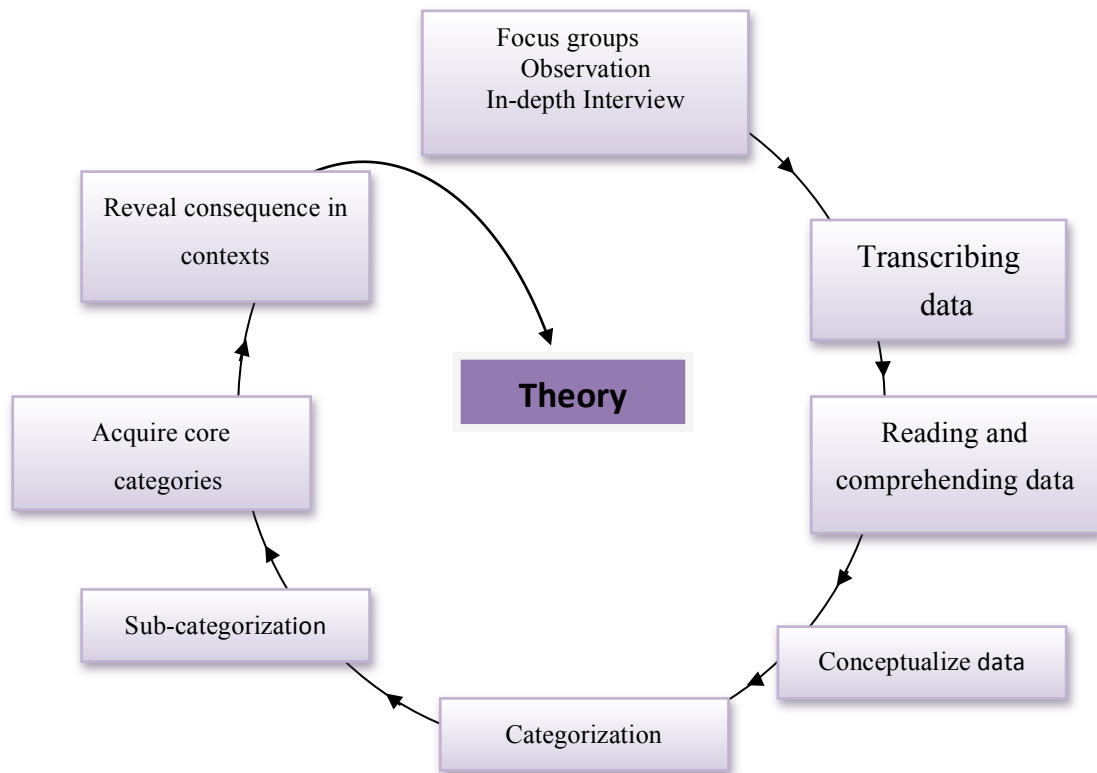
Focus groups
Observation
In-depth Interview

Transcribing data

Reading and comprehending data

Conceptualize data

Categorization

Sub-categorization

Acquire core categories

Reveal consequence in contexts

Theory